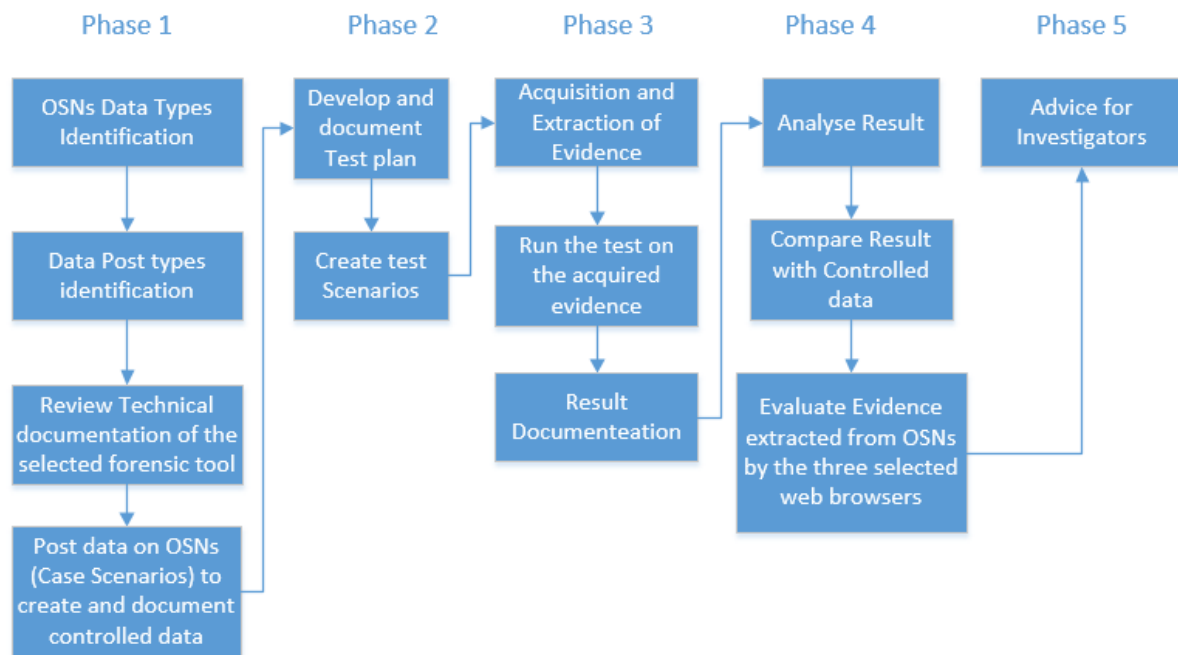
Phase 1

OSNs Data Types Identification

Data Post types identification

Review Technical documentation of the selected forensic tool

Post data on OSNs (Case Scenarios) to create and document controlled data

Phase 2

Develop and document Test plan

Create test Scenarios

Phase 3

Acquisition and Extraction of Evidence

Run the test on the acquired evidence

Result Documenteation

Phase 4

Analyse Result

Compare Result with Controlled data

Evaluate Evidence extracted from OSNs by the three selected web browsers

Phase 5

Advice for Investigators